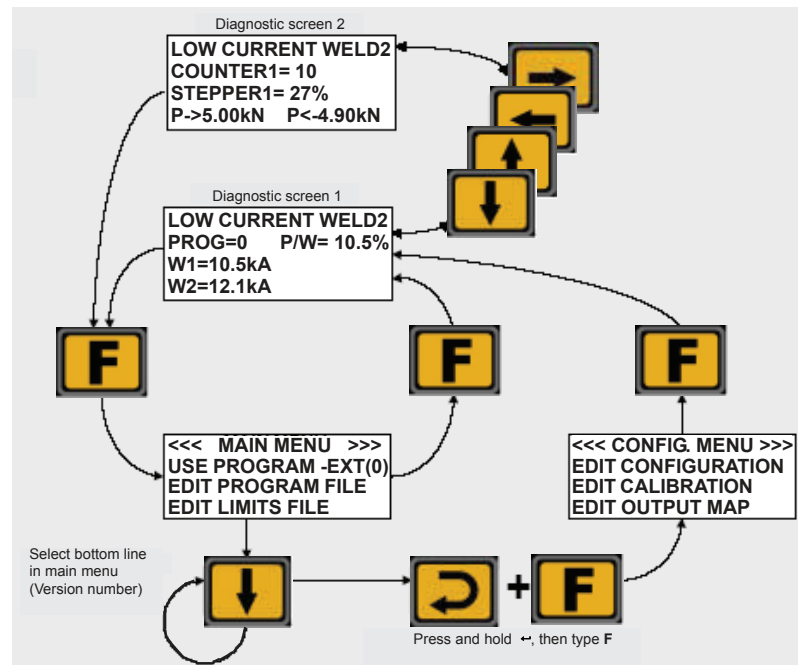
Diagnostic screen 2

LOW CURRENT WELD2
COUNTER1= 10
STEPPER1= 27%
P->5.00kN P<-4.90kN

Diagnostic screen 1

LOW CURRENT WELD2
PROG=0 P/W= 10.5%
W1=10.5kA
W2=12.1kA

F

F

F

<<< MAIN MENU >>>
USE PROGRAM -EXT(0)
EDIT PROGRAM FILE
EDIT LIMITS FILE

<<< CONFIG. MENU >>>
EDIT CONFIGURATION
EDIT CALIBRATION
EDIT OUTPUT MAP

Select bottom line in main menu (Version number)

+ F

Press and hold ↩, then type **F**